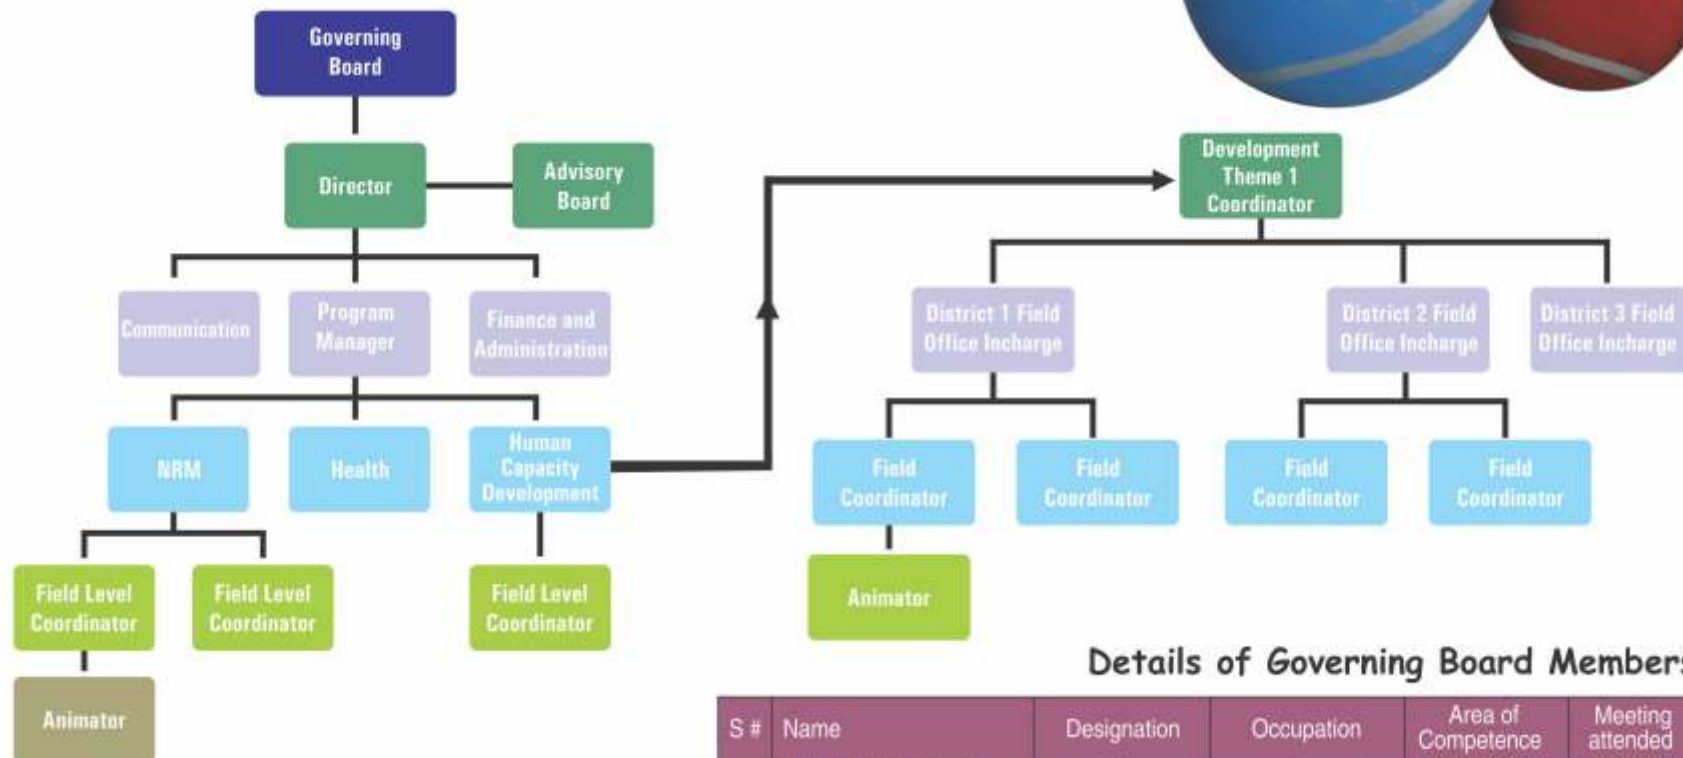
Governing Board

Director

Advisory Board

Communication

Program Manager

Finance and Administration

NRM

Health

Human Capacity Development

Field Level Coordinator

Field Level Coordinator

Field Level Coordinator

Animator

Development Theme 1 Coordinator

District 1 Field Office Incharge

District 2 Field Office Incharge

District 3 Field Office Incharge

Field Coordinator

Field Coordinator

Field Coordinator

Field Coordinator

Animator

Details of Governing Board Member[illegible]

| S # | Name | Designation | Occupation | Area of Competence | Meeting attended |
|---|---|---|---|---|---|